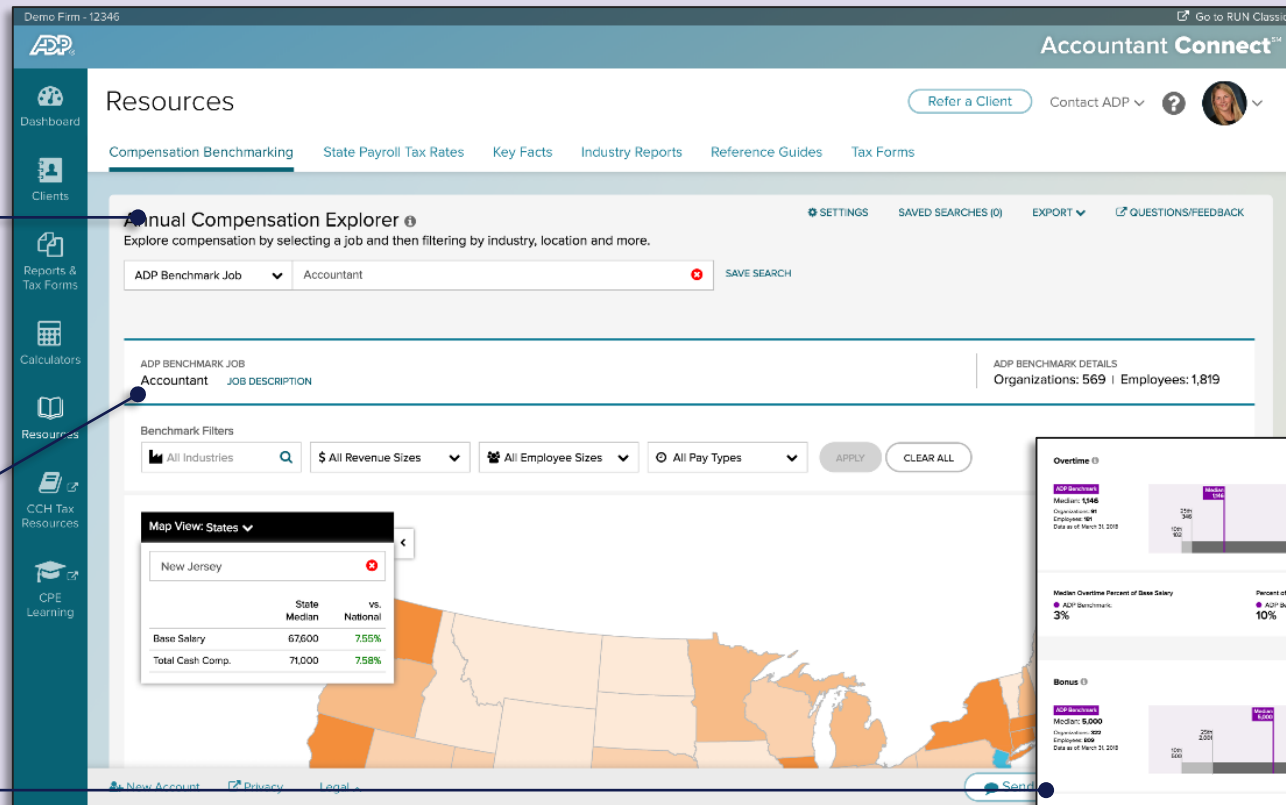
Demo Firm - 12346

Go to RUN Classic

ADP

Accountant Connect℠

Dashboard

Clients

Reports & Tax Forms

Calculators

Resources

CCH Tax Resources

CPE Learning

Resources

Refer a Client

Contact ADP

Compensation Benchmarking State Payroll Tax Rates Key Facts Industry Reports Reference Guides Tax Forms

Annual Compensation Explorer

Explore compensation by selecting a job and then filtering by industry, location and more.

SETTINGS SAVED SEARCHES (0) EXPORT QUESTIONS/FEEDBACK

ADP Benchmark Job

Accountant

SAVE SEARCH

ADP BENCHMARK JOB

Accountant JOB DESCRIPTION

ADP BENCHMARK DETAILS

Organizations: 569 | Employees: 1,819

Benchmark Filters

All Industries

$ All Revenue Sizes

All Employee Sizes

All Pay Types

APPLY

CLEAR ALL

Map View: States

New Jersey

| | State Median | vs. National |
|---|---|---|
| Base Salary | 67,600 | 7.55% |
| Total Cash Comp. | 71,000 | 7.58% |

Overtime

ADP Benchmark

Median: 1,146

Organizations: 91

Employees: 161

Data as of: March 31, 2018

Median 1,146

25th 346

10th 102

Median Overtime Percent of Base Salary

ADP Benchmark

3%

Percent of

ADP B

10%

Bonus

ADP Benchmark

Median: 5,000

Organizations: 322

Employees: 509

Data as of: March 31, 2018

Median 5,000

25th 2,001

10th 500

New Account Privacy Legal

Send